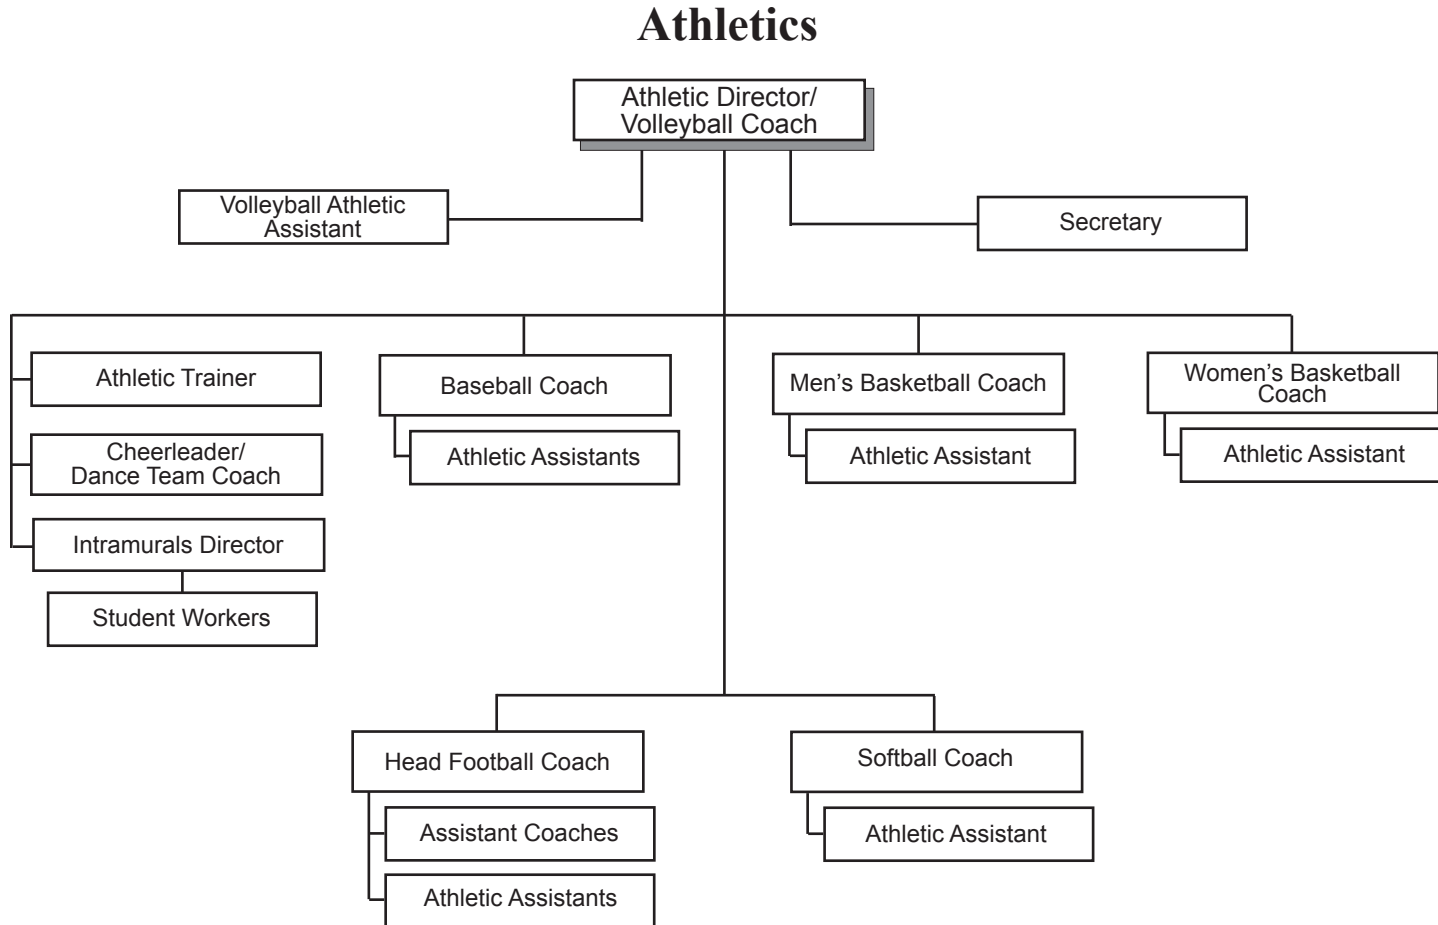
Athletics

Athletic Director/ Volleyball Coach

Volleyball Athletic Assistant

Secretary

Athletic Trainer

Cheerleader/ Dance Team Coach

Intramurals Director

Student Workers

Baseball Coach

Athletic Assistants

Men's Basketball Coach

Athletic Assistant

Women's Basketball Coach

Athletic Assistant

Head Football Coach

Assistant Coaches

Athletic Assistants

Softball Coach

Athletic Assistant